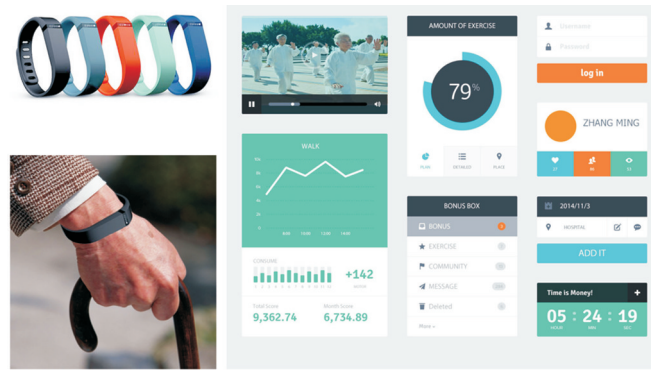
AMOUNT OF EXERCISE

79%

TEAM
DETAILED
PLACE

Username
Password
log in

ZHANG MING

WALK

CONSUME
+142

Total Score
9,362.74
Month Score
6,734.89

BONUS BOX
BONUS
EXERCISE
COMMUNITY
MESSAGE
Deleted
More »

2014/11/3
HOSPITAL
ADD IT

Time is Money!
+
05 : 24 : 19
HOUR
MIN
SEC